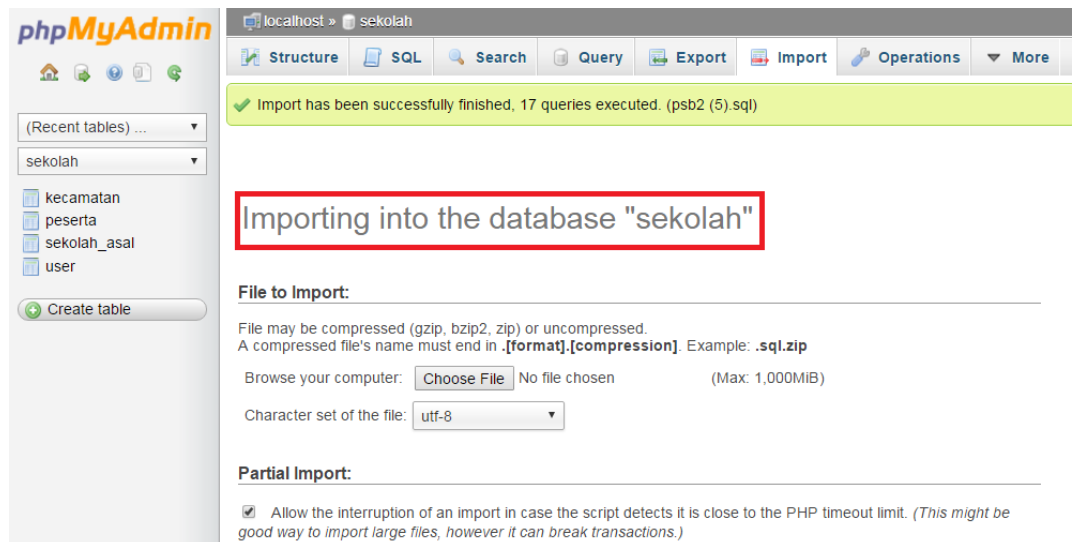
phpMyAdmin

(Recent tables) ...

sekolah

kecamatan
peserta
sekolah_asal
user

Create table

localhost » sekolah

Structure | SQL | Search | Query | Export | Import | Operations | More

Import has been successfully finished, 17 queries executed. (psb2 (5).sql)

Importing into the database "sekolah"

File to Import:

File may be compressed (gzip, bzip2, zip) or uncompressed.
A compressed file's name must end in **.[format].[compression]**. Example: **.sql.zip**

Browse your computer: Choose File No file chosen (Max: 1,000MiB)

Character set of the file: utf-8

Partial Import:

Allow the interruption of an import in case the script detects it is close to the PHP timeout limit. *(This might be good way to import large files, however it can break transactions.)*